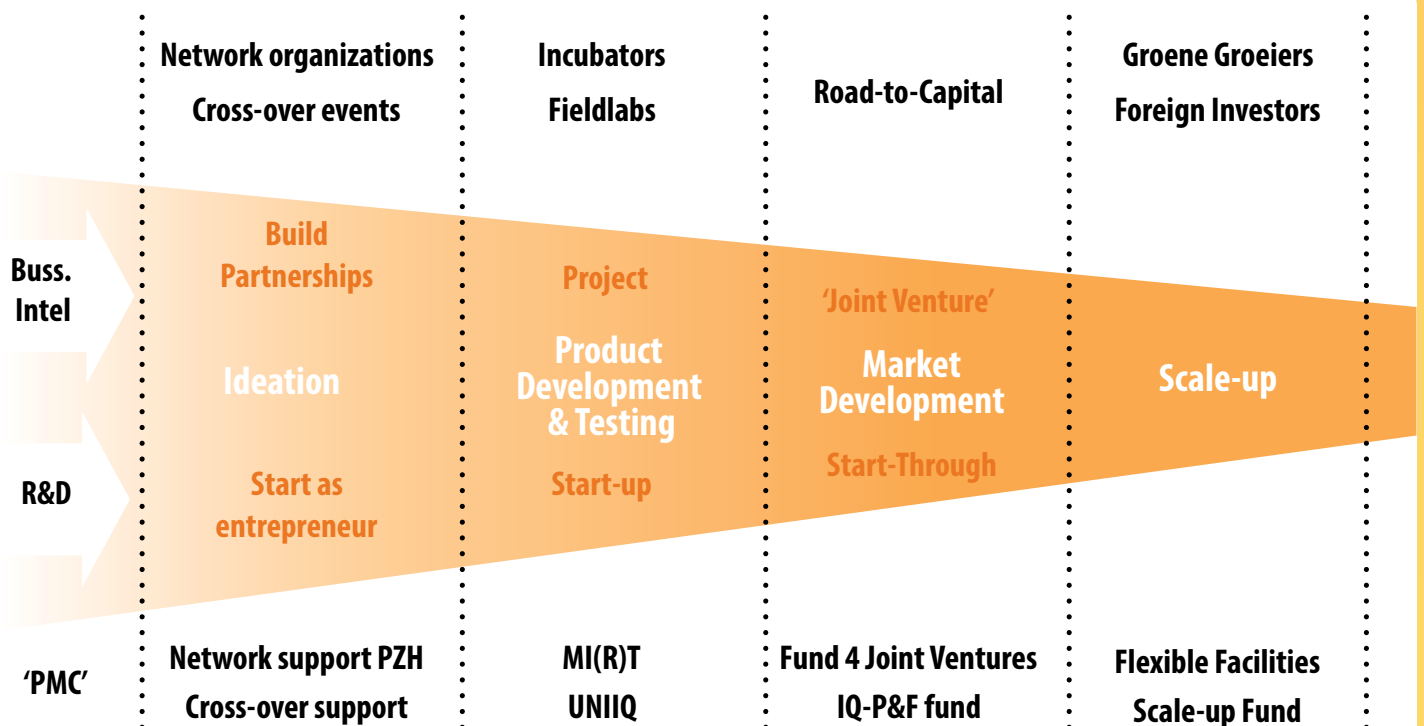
Network organizations
Cross-over events

Incubators
Fieldlabs

Road-to-Capital

Groene Groeiers
Foreign Investors

Buss. Intel

R&D

'PMC'

Build Partnerships

Ideation

Start as entrepreneur

Project

Product Development & Testing

Start-up

'Joint Venture'

Market Development

Start-Through

Scale-up

Network support PZH
Cross-over support

MI(R)T
UNIIQ

Fund 4 Joint Ventures
IQ-P&F fund

Flexible Facilities
Scale-up Fund